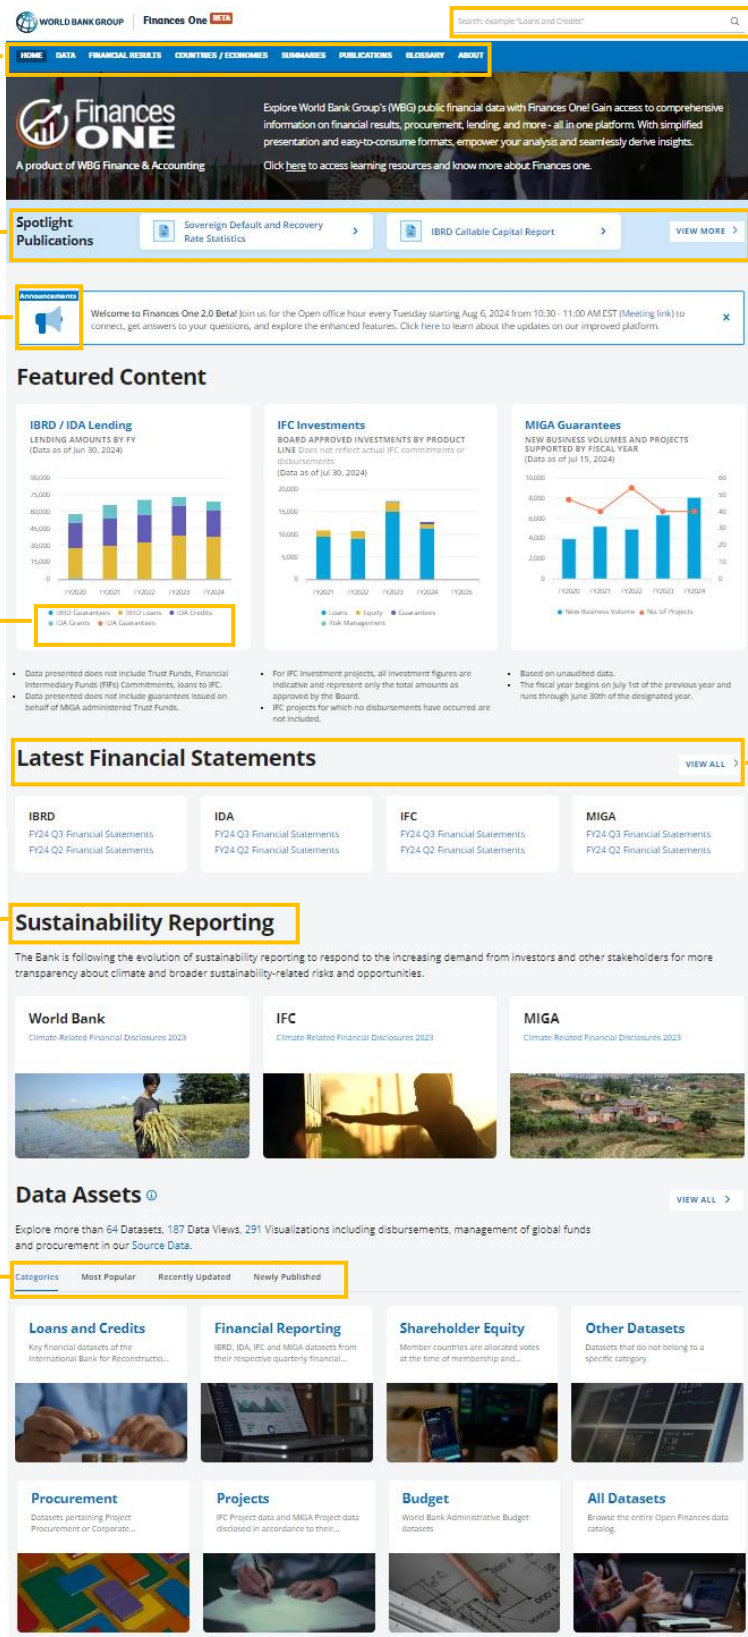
WORLD BANK GROUP | Finances One BETA

Search: example "Loans and Credits"

HOME DATA FINANCIAL RESULTS COUNTRIES / ECONOMIES SUMMARIES PUBLICATIONS GLOSSARY ABOUT

Finances ONE

A product of WBG Finance & Accounting

Explore World Bank Group's (WBG) public financial data with Finances One! Gain access to comprehensive information on financial results, procurement, lending, and more - all in one platform. With simplified presentation and easy-to-consume formats, empower your analysis and seamlessly derive insights.

Click here to access learning resources and know more about Finances one.

Spotlight Publications

Sovereign Default and Recovery Rate Statistics

IBRD Callable Capital Report

VIEW MORE

Announcements

Welcome to Finances One 2.0 Beta! Join us for the Open office hour every Tuesday starting Aug 6, 2024 from 10:30 - 11:00 AM EST (Meeting link) to connect, get answers to your questions, and explore the enhanced features. Click here to learn about the updates on our improved platform.

Featured Content

IBRD / IDA Lending
LENDING AMOUNTS BY FY
(Data as of Jun 30, 2024)

90,000
75,000
60,000
45,000
30,000
15,000
0
FY2020 FY2021 FY2022 FY2023 FY2024

IBRD Guarantees IBRD Loans IDA Credits IDA Grants IDA Guarantees

IFC Investments
BOARD APPROVED INVESTMENTS BY PRODUCT LINE Does not reflect actual IFC commitments or disbursements
(Data as of Jul 30, 2024)

20,000
15,000
10,000
5,000
0
FY2021 FY2022 FY2023 FY2024 FY2025

Loans Equity Guarantees Risk Management

MIGA Guarantees
NEW BUSINESS VOLUMES AND PROJECTS SUPPORTED BY FISCAL YEAR
(Data as of Jul 15, 2024)

10,000
8,000
6,000
4,000
2,000
0
60
50
40
30
20
10
0
FY2020 FY2021 FY2022 FY2023 FY2024

New Business Volume No. of Projects

• Data presented does not include Trust Funds, Financial Intermediary Funds (FIFs) Commitments, loans to IFC.
• Data presented does not include guarantees issued on behalf of MIGA administered Trust Funds.

• For IFC investment projects, all investment figures are indicative and represent only the total amounts as approved by the Board.
• IFC projects for which no disbursements have occurred are not included.

• Based on unaudited data.
• The fiscal year begins on July 1st of the previous year and runs through June 30th of the designated year.

Latest Financial Statements

VIEW ALL

IBRD
FY24 Q3 Financial Statements
FY24 Q2 Financial Statements

IDA
FY24 Q3 Financial Statements
FY24 Q2 Financial Statements

IFC
FY24 Q3 Financial Statements
FY24 Q2 Financial Statements

MIGA
FY24 Q3 Financial Statements
FY24 Q2 Financial Statements

Sustainability Reporting

The Bank is following the evolution of sustainability reporting to respond to the increasing demand from investors and other stakeholders for more transparency about climate and broader sustainability-related risks and opportunities.

World Bank
Climate-Related Financial Disclosures 2023

IFC
Climate-Related Financial Disclosures 2023

MIGA
Climate-Related Financial Disclosures 2023

Data Assets

VIEW ALL

Explore more than 64 Datasets, 187 Data Views, 291 Visualizations including disbursements, management of global funds and procurement in our Source Data.

Categories Most Popular Recently Updated Newly Published

Loans and Credits
Key financial datasets of the International Bank for Reconstructio...

Financial Reporting
IBRD, IDA, IFC and MIGA datasets from their respective quarterly financial...

Shareholder Equity
Member countries are allocated votes at the time of membership and...

Other Datasets
Datasets that do not belong to a specific category

Procurement
Datasets pertaining Project Procurement or Corporate...

Projects
IFC Project data and MIGA Project data disclosed in accordance to their...

Budget
World Bank Administrative Budget datasets

All Datasets
Browse the entire Open Finances data catalog.